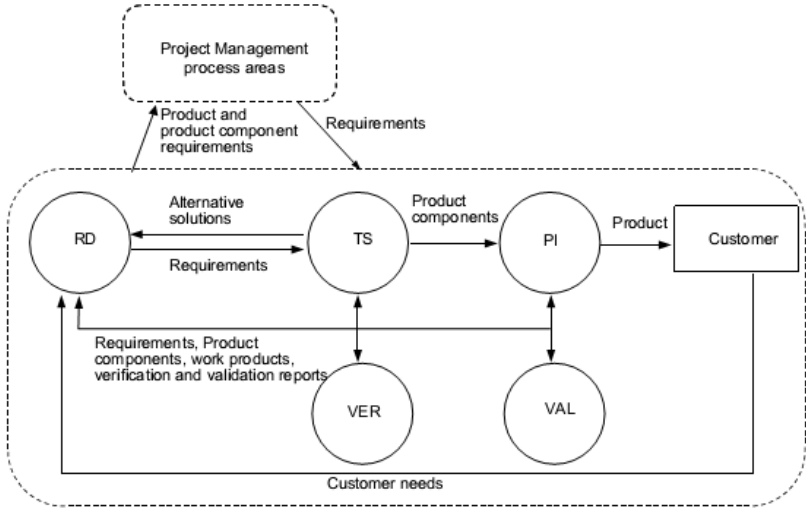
Project Management process areas

Product and product component requirements

Requirements

Alternative solutions

RD

Requirements

TS

Product components

PI

Product

Customer

Requirements, Product components, work products, verification and validation reports

VER

VAL

Customer needs